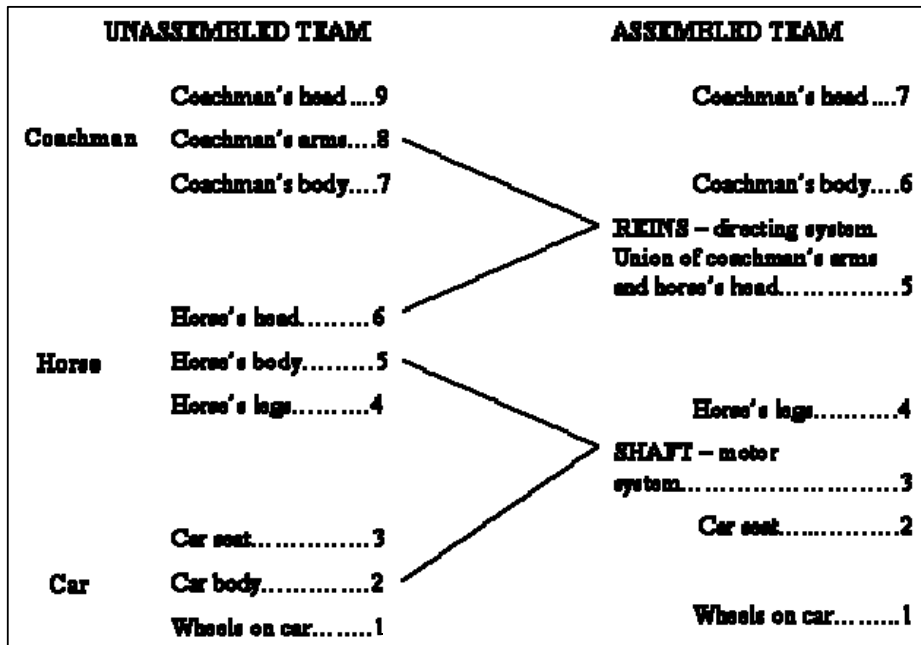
UNASSEMBLED TEAM

Coachman
Coachman's head....9
Coachman's arms....8
Coachman's body....7

Horse
Horse's head.........6
Horse's body.........5
Horse's legs..........4

Car
Car seat...............3
Car body..............2
Wheels on car.......1

ASSEMBLED TEAM

Coachman's head....7

Coachman's body....6

REINS – directing system. Union of coachman's arms and horse's head...............5

Horse's legs...........4

SHAFT – motor system..........................3

Car seat................2

Wheels on car........1